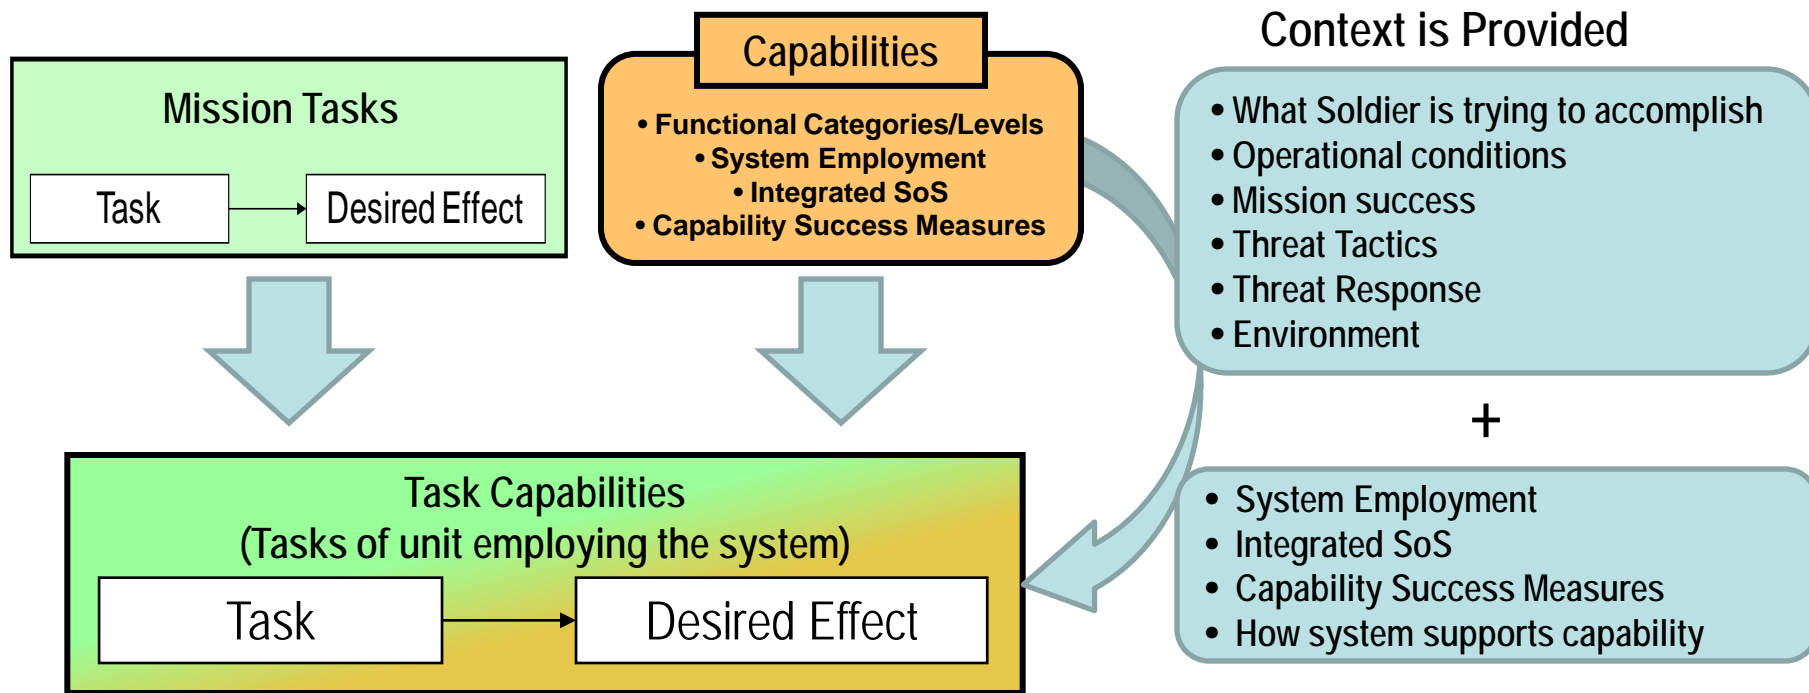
Mission Tasks

Task

Desired Effect

Capabilities

• Functional Categories/Levels
• System Employment
• Integrated SoS
• Capability Success Measures

Context is Provided

• What Soldier is trying to accomplish
• Operational conditions
• Mission success
• Threat Tactics
• Threat Response
• Environment

+

• System Employment
• Integrated SoS
• Capability Success Measures
• How system supports capability

Task Capabilities
(Tasks of unit employing the system)

Task

Desired Effect